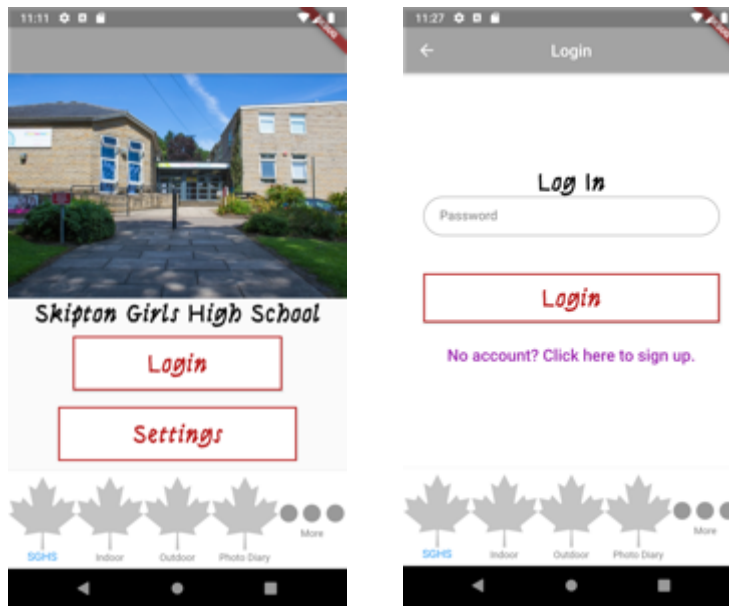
11:11

Skipton Girls High School

Login

Settings

SGHS Indoor Outdoor Photo Diary More

11:27

Login

Log In

Password

Login

No account? Click here to sign up.

SGHS Indoor Outdoor Photo Diary More